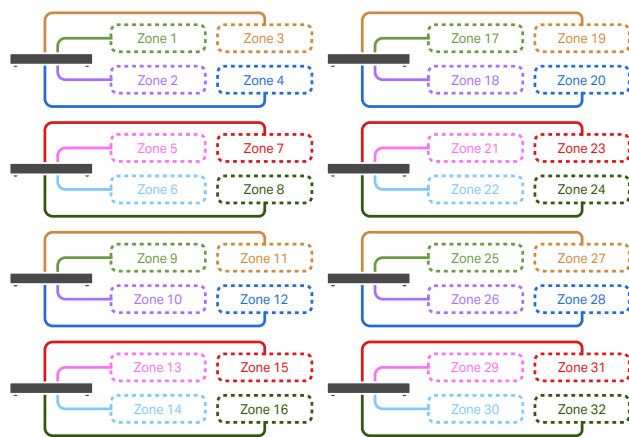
Zone 1
Zone 3
Zone 2
Zone 4
Zone 5
Zone 7
Zone 6
Zone 8
Zone 9
Zone 11
Zone 10
Zone 12
Zone 13
Zone 15
Zone 14
Zone 16

Zone 17
Zone 19
Zone 18
Zone 20
Zone 21
Zone 23
Zone 22
Zone 24
Zone 25
Zone 27
Zone 26
Zone 28
Zone 29
Zone 31
Zone 30
Zone 32